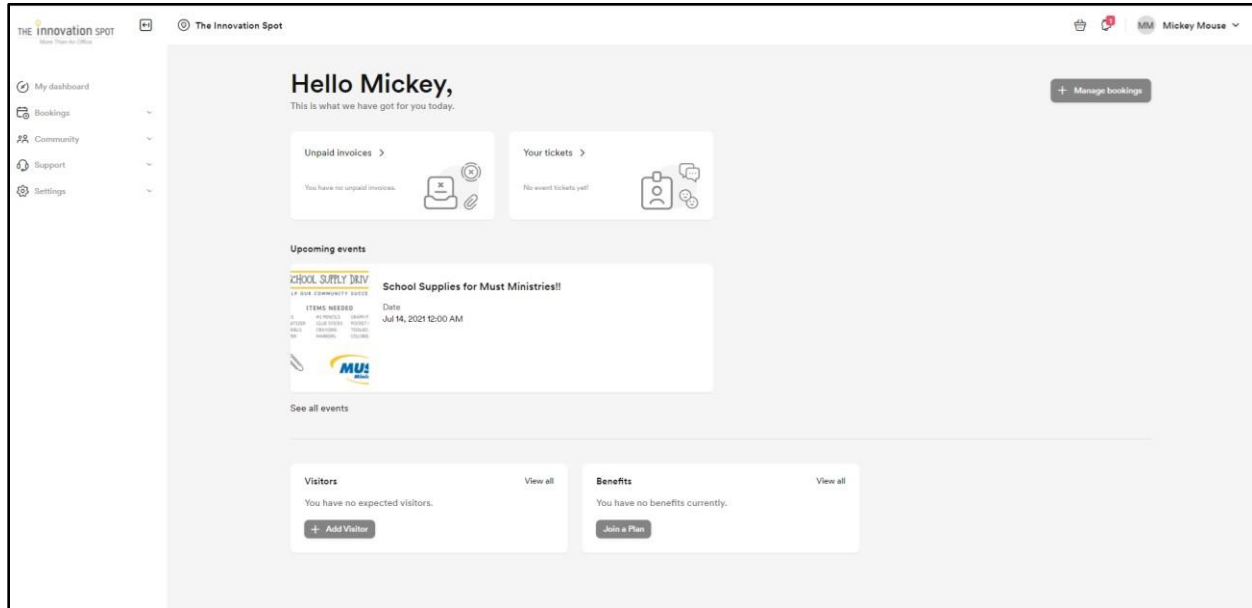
THE innovation SPOT
More Than An Office

The Innovation Spot

MM Mickey Mouse

My dashboard
Bookings
Community
Support
Settings

Hello Mickey,
This is what we have got for you today.

+ Manage bookings

Unpaid invoices >
You have no unpaid invoices.

Your tickets >
No event tickets yet!

Upcoming events

CHOOL SUPPLY DRIV
P OUR COMMUNITY SUCCE
ITEMS NEEDED
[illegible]
MUS

School Supplies for Must Ministries!!
Date
Jul 14, 2021 12:00 AM

See all events

Visitors
View all
You have no expected visitors.
+ Add Visitor

Benefits
View all
You have no benefits currently.
Join a Plan